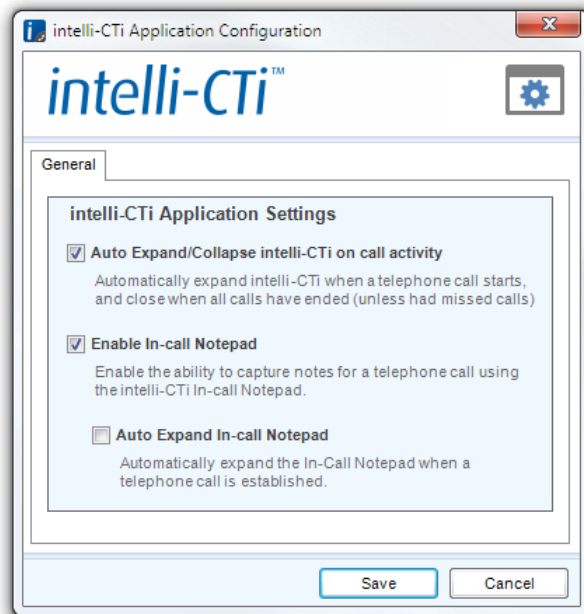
intelli-CTi Application Configuration

intelli-CTi™

General

intelli-CTi Application Settings

Auto Expand/Collapse intelli-CTi on call activity

Automatically expand intelli-CTi when a telephone call starts, and close when all calls have ended (unless had missed calls)

Enable In-call Notepad

Enable the ability to capture notes for a telephone call using the intelli-CTi In-call Notepad.

Auto Expand In-call Notepad

Automatically expand the In-Call Notepad when a telephone call is established.

Save

Cancel